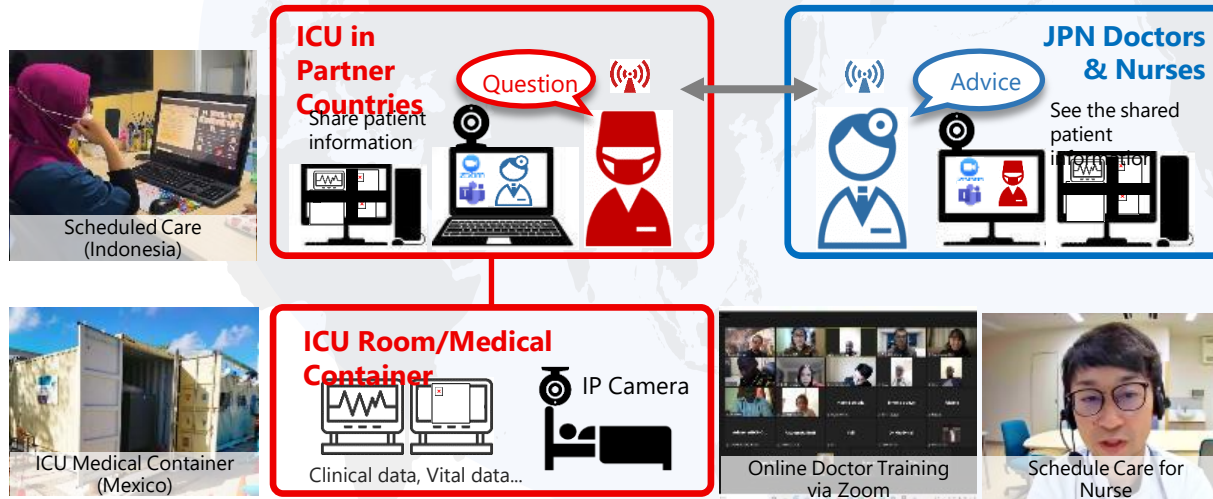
ICU in Partner Countries

Question

Share patient information

JPN Doctors & Nurses

Advice

See the shared patient information

Scheduled Care (Indonesia)

ICU Room/Medical Container

IP Camera

Clinical data, Vital data...

ICU Medical Container (Mexico)

Online Doctor Training via Zoom

Schedule Care for Nurse